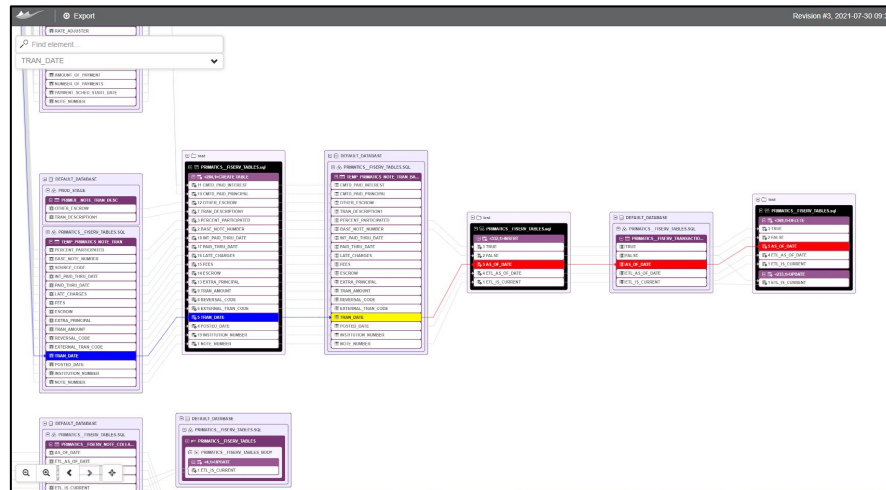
Export

Revision #3, 2021-07-30 09:

Find element...

TRAN_DATE

RATE_ADJUSTER

AMOUNT_OF_PAYMENT
NUMBER_OF_PAYMENTS
PAYMENT_SCHED_START_DATE
NOTE_NUMBER

DEFAULT_DATABASE
PROD_SSQLA
PRIMATICS_NOTE_TRAN_DESC
OTHER_ESCROW
TRAN_DESCRIPTION
PRIMATICS_FISERV_TABLES.SQL
TEMP_PRIMATICS_NOTE_TRAN
PERCENT_PARTICIPATED
BASE_NOTE_NUMBER
SOURCE_CODE
INT_PAID_THRU_DATE
PAID_THRU_DATE
LATE_CHARGES
FEES
ESCROW
EXTRA_PRINCIPAL
TRAN_AMOUNT
REVERSAL_CODE
EXTERNAL_TRAN_CODE
TRAN_DATE
POSTED_DATE
INSTITUTION_NUMBER
NOTE_NUMBER

test
PRIMATICS_FISERV_TABLES.sql
<264>CREATE TABLE
1 CMTD_PAID_INTEREST
2 CMTD_PAID_PRINCIPAL
3 OTHER_ESCROW
TRAN_DESCRIPTION
PERCENT_PARTICIPATED
BASE_NOTE_NUMBER
INT_PAID_THRU_DATE
PAID_THRU_DATE
LATE_CHARGES
FEES
ESCROW
EXTRA_PRINCIPAL
TRAN_AMOUNT
REVERSAL_CODE
EXTERNAL_TRAN_CODE
TRAN_DATE
POSTED_DATE
INSTITUTION_NUMBER
NOTE_NUMBER

DEFAULT_DATABASE
PRIMATICS_FISERV_TABLES.SQL
TEMP_PRIMATICS_NOTE_TRAN_BA...
CMTD_PAID_INTEREST
CMTD_PAID_PRINCIPAL
OTHER_ESCROW
TRAN_DESCRIPTION
PERCENT_PARTICIPATED
BASE_NOTE_NUMBER
INT_PAID_THRU_DATE
PAID_THRU_DATE
LATE_CHARGES
FEES
ESCROW
EXTRA_PRINCIPAL
TRAN_AMOUNT
REVERSAL_CODE
EXTERNAL_TRAN_CODE
TRAN_DATE
POSTED_DATE
INSTITUTION_NUMBER
NOTE_NUMBER

test
PRIMATICS_FISERV_TABLES.sql
<333>INSERT
TRUE
FALSE
TAS_OF_DATE
ETL_AS_OF_DATE
ETL_IS_CURRENT

DEFAULT_DATABASE
PRIMATICS_FISERV_TABLES.SQL
PRIMATICS_FISERV_TRANSACTI...
TRUE
FALSE
AS_OF_DATE
ETL_AS_OF_DATE
ETL_IS_CURRENT

test
PRIMATICS_FISERV_TABLES.sql
<366>DELETE
TRUE
FALSE
TAS_OF_DATE
ETL_AS_OF_DATE
ETL_IS_CURRENT
<333>UPDATE
ETL_IS_CURRENT

DEFAULT_DATABASE
PRIMATICS_FISERV_TABLES.SQL
PRIMATICS_FISERV_NOTE_COLLA...
AS_OF_DATE
ETL_AS_OF_DATE
ETL_IS_CURRENT

DEFAULT_DATABASE
PRIMATICS_FISERV_TABLES.SQL
PRIMATICS_FISERV_TABLES
PRIMATICS_FISERV_TABLES_BODY
<624>UPDATE
ETL_IS_CURRENT